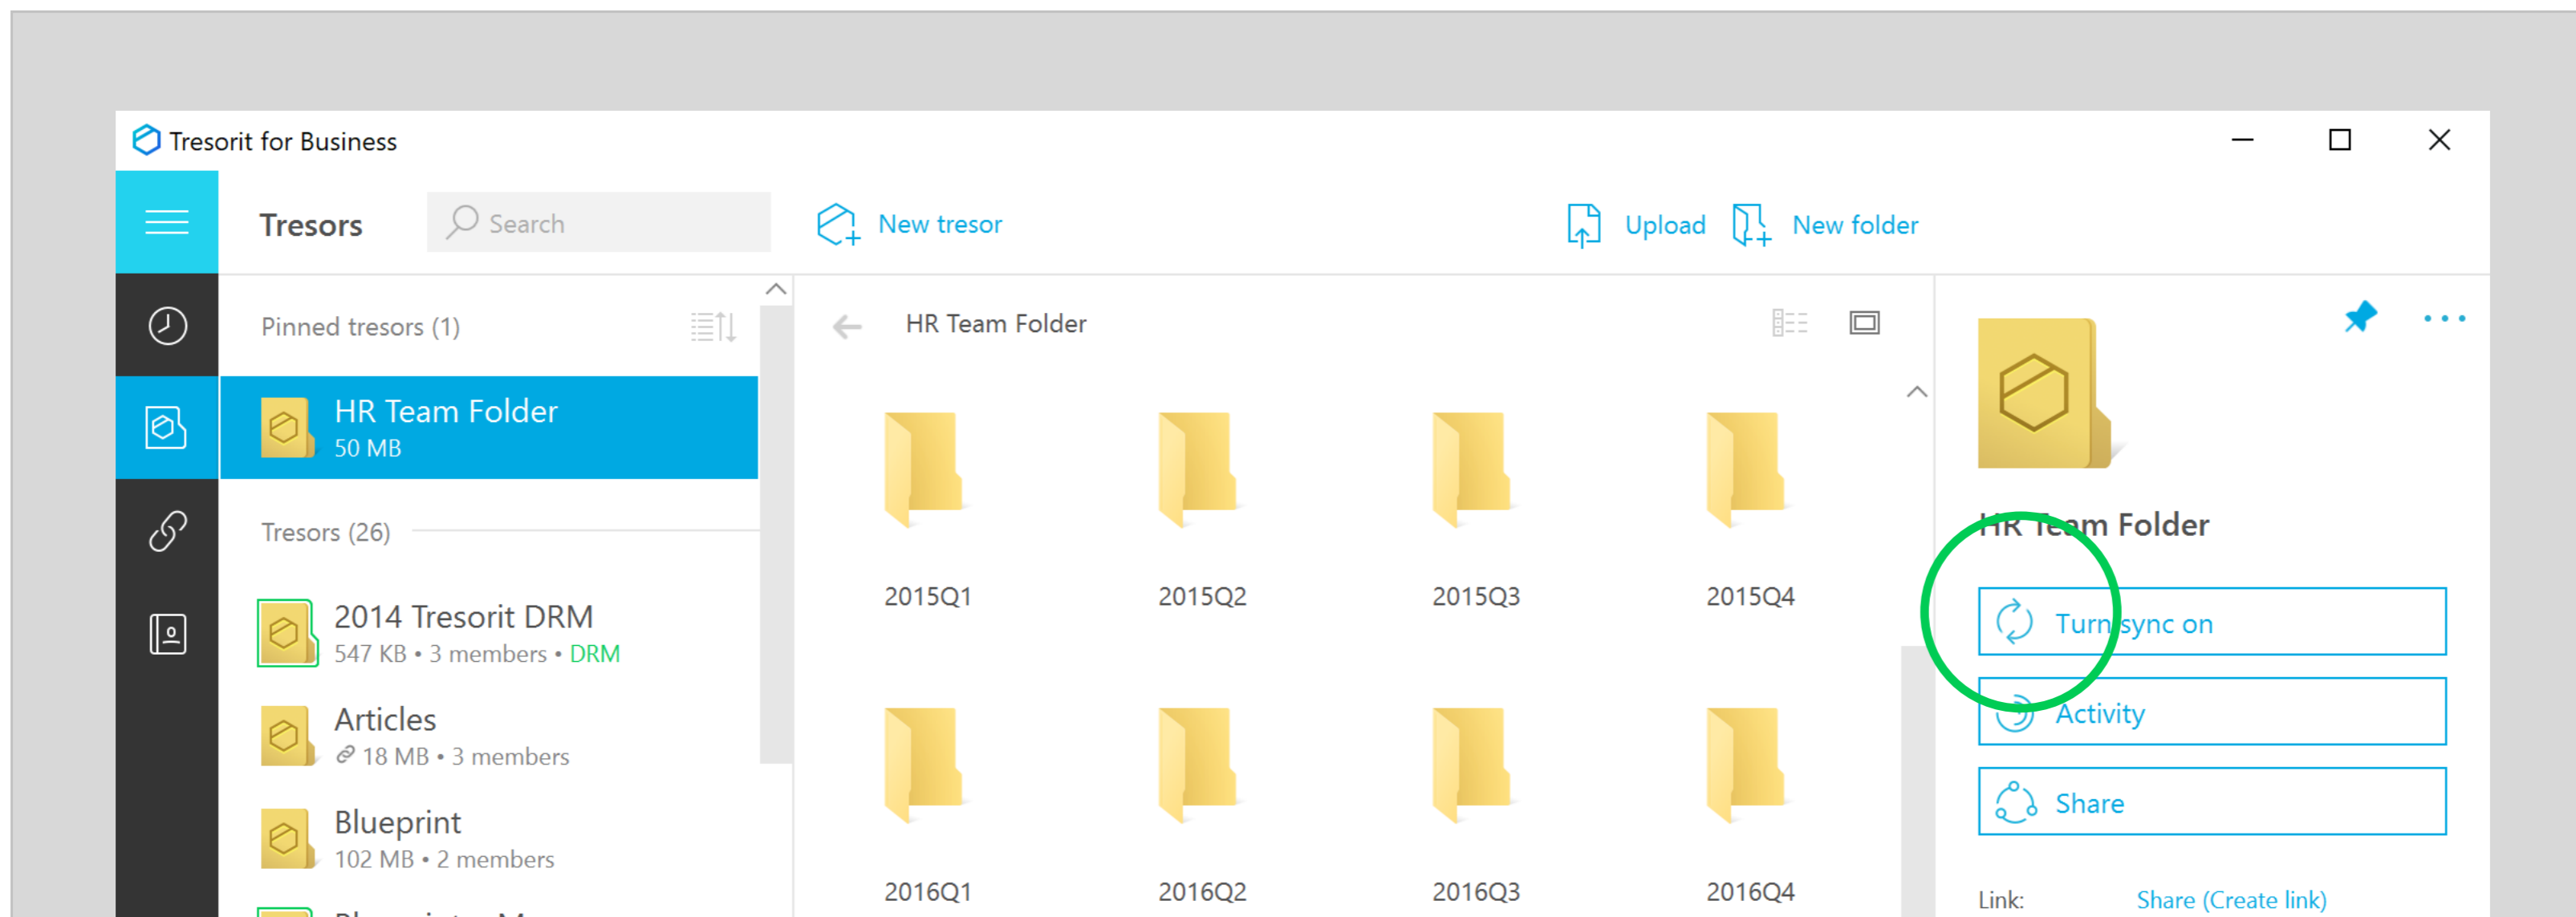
Tresorit for Business

Tresors

Search

New tresor

Upload

New folder

Pinned tresors (1)

HR Team Folder
50 MB

Tresors (26)

2014 Tresorit DRM
547 KB • 3 members • DRM

Articles
18 MB • 3 members

Blueprint
102 MB • 2 members

HR Team Folder

2015Q1

2015Q2

2015Q3

2015Q4

2016Q1

2016Q2

2016Q3

2016Q4

HR Team Folder

Turn sync on

Activity

Share

Link:

Share (Create link)